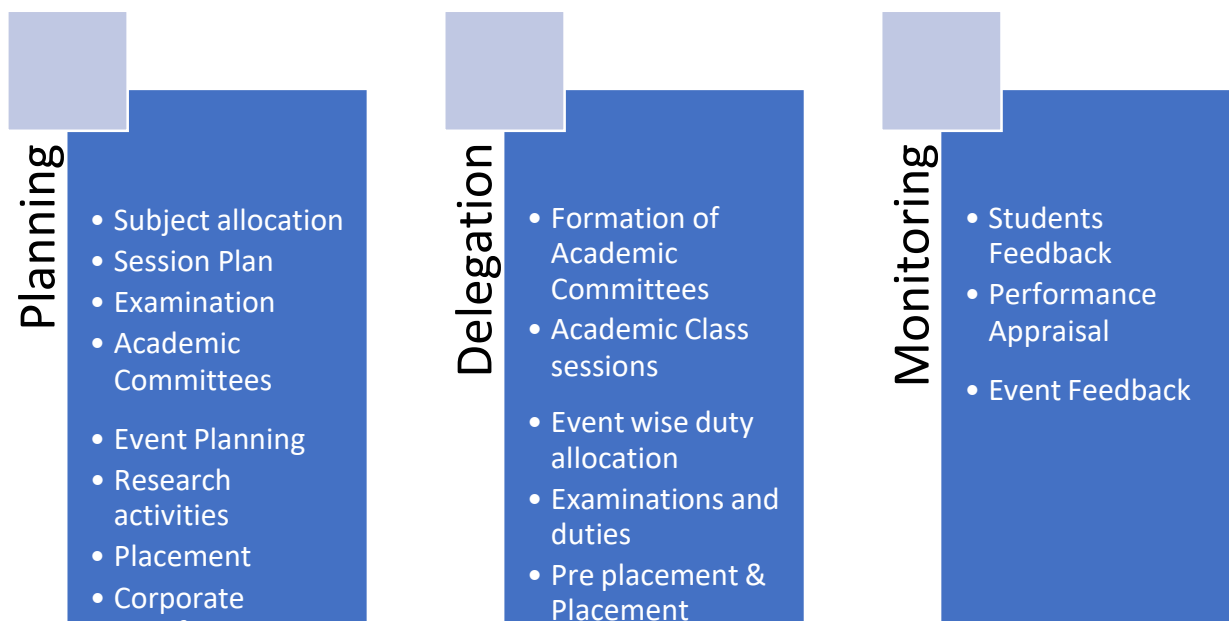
Planning

- Subject allocation
- Session Plan
- Examination
- Academic Committees
- Event Planning
- Research activities
- Placement
- Corporate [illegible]

Delegation

- Formation of Academic Committees
- Academic Class sessions
- Event wise duty allocation
- Examinations and duties
- Pre placement & Placement

Monitoring

- Students Feedback
- Performance Appraisal
- Event Feedback